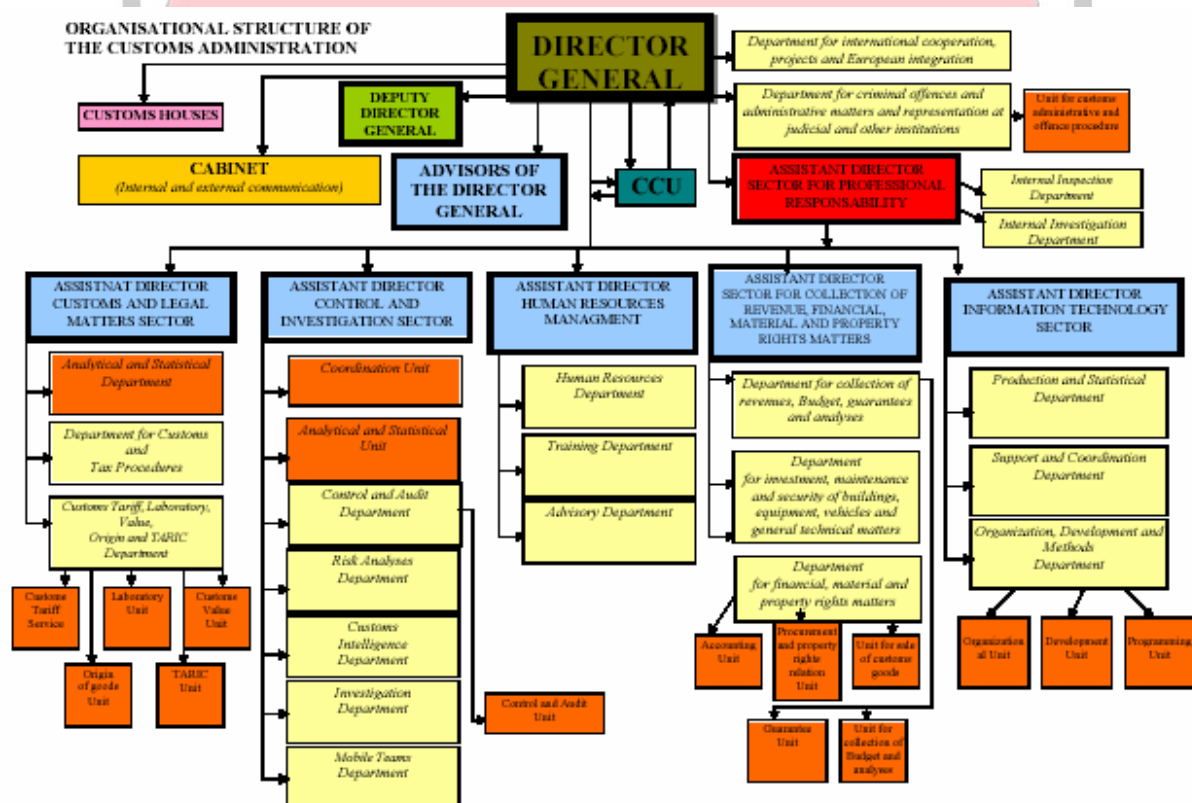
ORGANISATIONAL STRUCTURE OF THE CUSTOMS ADMINISTRATION

DIRECTOR GENERAL

Department for international cooperation, projects and European integration

Department for criminal offences and administrative matters and representation at judicial and other institutions

Unit for customs administrative and offence procedure

CUSTOMS HOUSES

DEPUTY DIRECTOR GENERAL

CABINET
(Internal and external communication)

ADVISORS OF THE DIRECTOR GENERAL

CCU

ASSISTANT DIRECTOR SECTOR FOR PROFESSIONAL RESPONSABILITY

Internal Inspection Department

Internal Investigation Department

ASSISTNAT DIRECTOR CUSTOMS AND LEGAL MATTERS SECTOR

Analytical and Statistical Department

Department for Customs and Tax Procedures

Customs Tariff, Laboratory, Value, Origin and TARIC Department

Customs Tariff Service

Laboratory Unit

Customs Value Unit

Origin of goods Unit

TARIC Unit

ASSISTANT DIRECTOR CONTROL AND INVESTIGATION SECTOR

Coordination Unit

Analytical and Statistical Unit

Control and Audit Department

Risk Analyses Department

Customs Intelligence Department

Investigation Department

Mobile Teams Department

Control and Audit Unit

ASSISTANT DIRECTOR HUMAN RESOURCES MANAGMENT

Human Resources Department

Training Department

Advisory Department

ASSISTANT DIRECTOR SECTOR FOR COLLECTION OF REVENUE, FINANCIAL, MATERIAL AND PROPERTY RIGHTS MATTERS

Department for collection of revenues, Budget, guarantees and analyses

Department for investment, maintenance and security of buildings, equipment, vehicles and general technical matters

Department for financial, material and property rights matters

Accounting Unit

Procurement and property rights relation Unit

Unit for sale of customs goods

Guarantee Unit

Unit for collection of Budget and analyses

ASSISTANT DIRECTOR INFORMATION TECHNOLOGY SECTOR

Production and Statistical Department

Support and Coordination Department

Organization, Development and Methods Department

Organizational Unit

Development Unit

Programming Unit